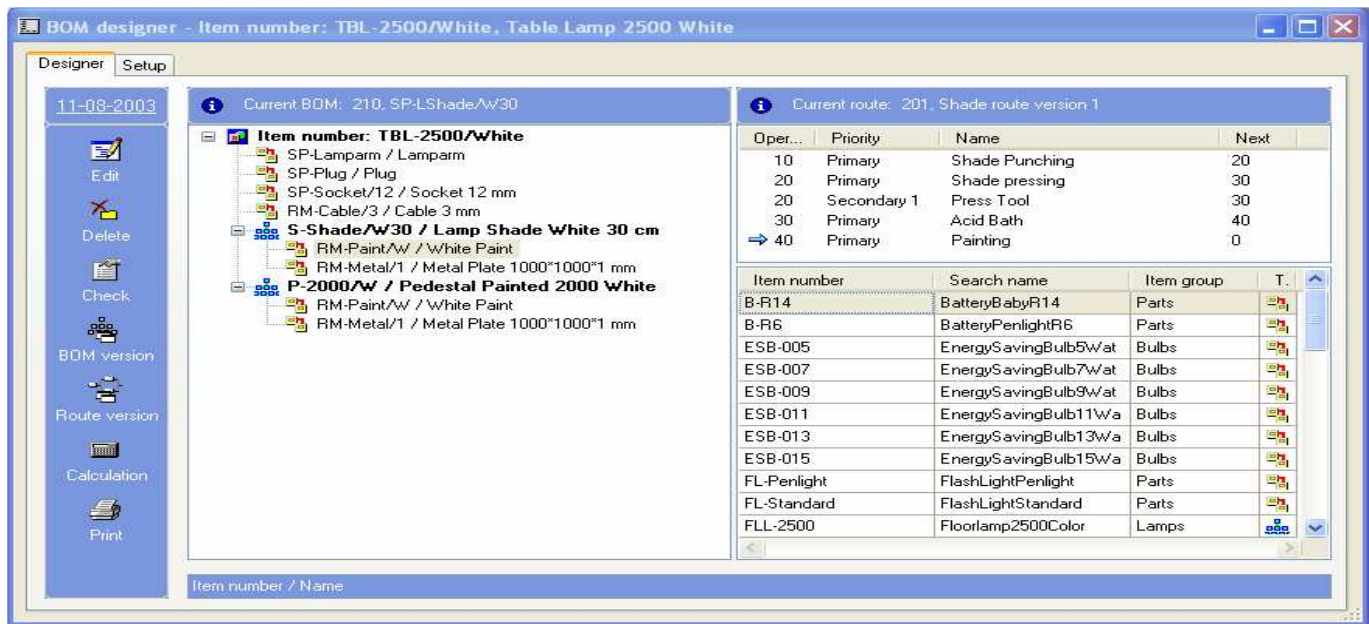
BOM designer - Item number: TBL-2500/White, Table Lamp 2500 White

Designer Setup

11-08-2003

Edit
Delete
Check
BOM version
Route version
Calculation
Print

Current BOM: 210, SP-LShade/W30

Item number: TBL-2500/White
SP-Lamparm / Lamparm
SP-Plug / Plug
SP-Socket/12 / Socket 12 mm
RM-Cable/3 / Cable 3 mm
S-Shade/W30 / Lamp Shade White 30 cm
RM-Paint/W / White Paint
RM-Metal/1 / Metal Plate 1000*1000*1 mm
P-2000/W / Pedestal Painted 2000 White
RM-Paint/W / White Paint
RM-Metal/1 / Metal Plate 1000*1000*1 mm

Current route: 201, Shade route version 1

| Oper... | Priority | Name | Next |
|---|---|---|---|
| 10 | Primary | Shade Punching | 20 |
| 20 | Primary | Shade pressing | 30 |
| 20 | Secondary 1 | Press Tool | 30 |
| 30 | Primary | Acid Bath | 40 |
| 40 | Primary | Painting | 0 |

| Item number | Search name | Item group | T. |
|---|---|---|---|
| B-R14 | BatteryBabyR14 | Parts | |
| B-R6 | BatteryPenlightR6 | Parts | |
| ESB-005 | EnergySavingBulb5Wat | Bulbs | |
| ESB-007 | EnergySavingBulb7Wat | Bulbs | |
| ESB-009 | EnergySavingBulb9Wat | Bulbs | |
| ESB-011 | EnergySavingBulb11Wa | Bulbs | |
| ESB-013 | EnergySavingBulb13Wa | Bulbs | |
| ESB-015 | EnergySavingBulb15Wa | Bulbs | |
| FL-Penlight | FlashLightPenlight | Parts | |
| FL-Standard | FlashLightStandard | Parts | |
| FLL-2500 | Floorlamp2500Color | Lamps | |

Item number / Name